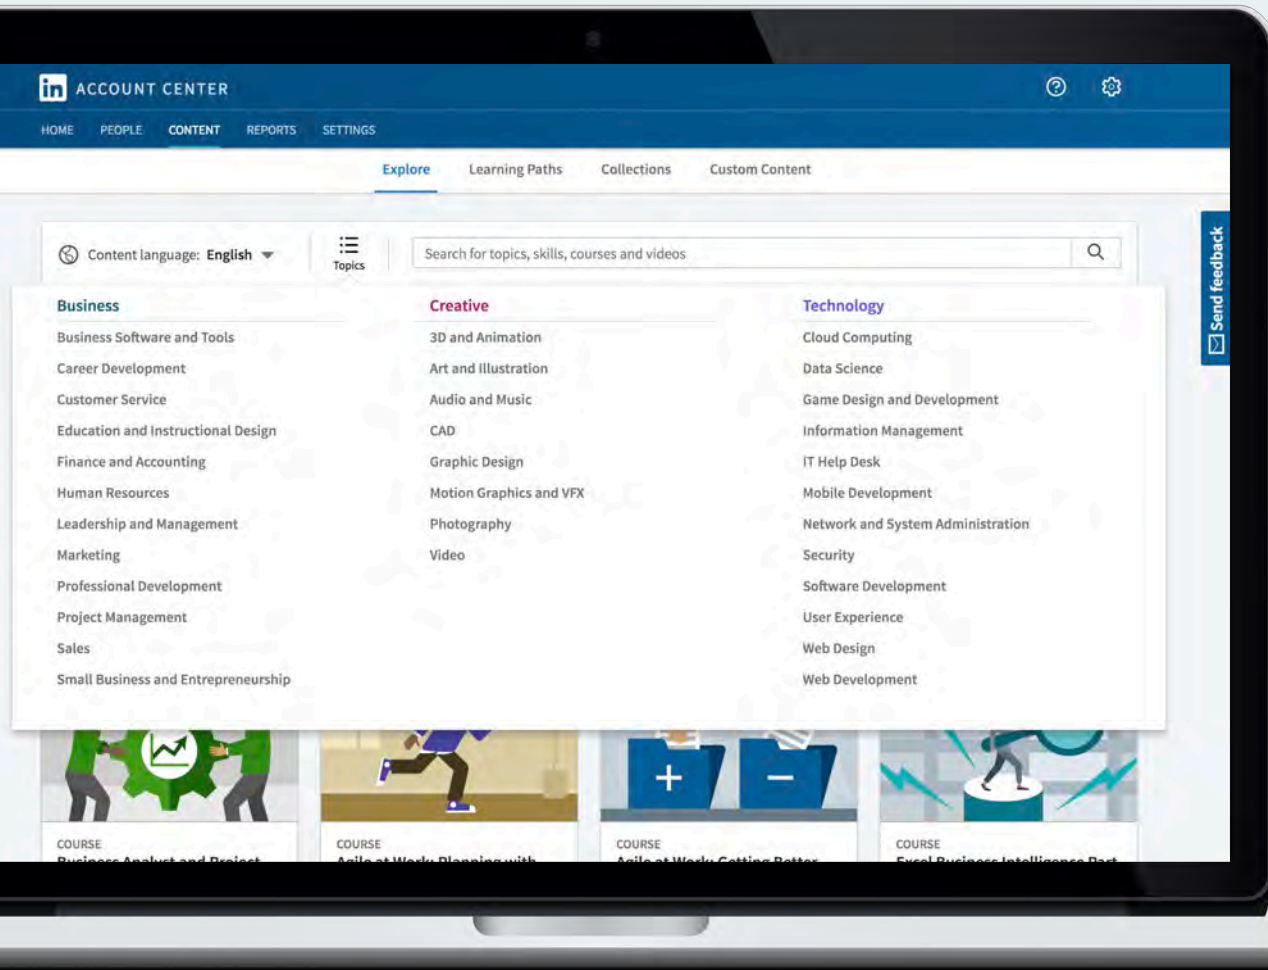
in ACCOUNT CENTER

HOME PEOPLE CONTENT REPORTS SETTINGS

Explore Learning Paths Collections Custom Content

Content language: English

Topics

Search for topics, skills, courses and videos

Send feedback

Business
Business Software and Tools
Career Development
Customer Service
Education and Instructional Design
Finance and Accounting
Human Resources
Leadership and Management
Marketing
Professional Development
Project Management
Sales
Small Business and Entrepreneurship

Creative
3D and Animation
Art and Illustration
Audio and Music
CAD
Graphic Design
Motion Graphics and VFX
Photography
Video

Technology
Cloud Computing
Data Science
Game Design and Development
Information Management
IT Help Desk
Mobile Development
Network and System Administration
Security
Software Development
User Experience
Web Design
Web Development

COURSE
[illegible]

COURSE
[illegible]

COURSE
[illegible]

COURSE
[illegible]